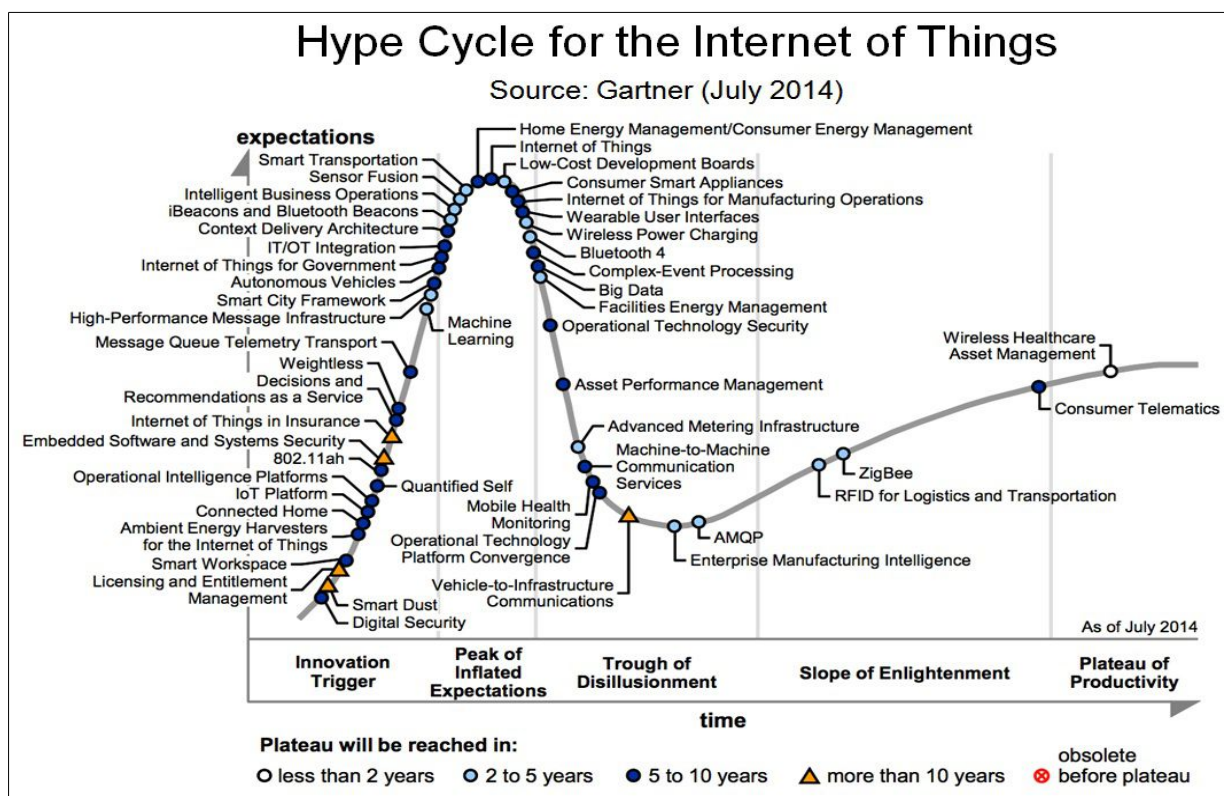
Hype Cycle for the Internet of Things

Source: Gartner (July 2014)

expectations

Smart Transportation
Sensor Fusion
Intelligent Business Operations
iBeacons and Bluetooth Beacons
Context Delivery Architecture
IT/OT Integration
Internet of Things for Government
Autonomous Vehicles
Smart City Framework
High-Performance Message Infrastructure
Message Queue Telemetry Transport
Weightless
Decisions and Recommendations as a Service
Internet of Things in Insurance
Embedded Software and Systems Security
802.11ah
Operational Intelligence Platforms
IoT Platform
Connected Home
Ambient Energy Harvesters for the Internet of Things
Smart Workspace
Licensing and Entitlement Management
Smart Dust
Digital Security
Quantified Self
Machine Learning

Home Energy Management/Consumer Energy Management
Internet of Things
Low-Cost Development Boards
Consumer Smart Appliances
Internet of Things for Manufacturing Operations
Wearable User Interfaces
Wireless Power Charging
Bluetooth 4
Complex-Event Processing
Big Data
Facilities Energy Management
Operational Technology Security
Asset Performance Management
Advanced Metering Infrastructure
Machine-to-Machine Communication Services
Mobile Health Monitoring
Operational Technology Platform Convergence
Vehicle-to-Infrastructure Communications
AMQP
Enterprise Manufacturing Intelligence
ZigBee
RFID for Logistics and Transportation
Wireless Healthcare Asset Management
Consumer Telematics

As of July 2014

Innovation Trigger
Peak of Inflated Expectations
Trough of Disillusionment
Slope of Enlightenment
Plateau of Productivity

time

Plateau will be reached in:
less than 2 years
2 to 5 years
5 to 10 years
more than 10 years
obsolete before plateau